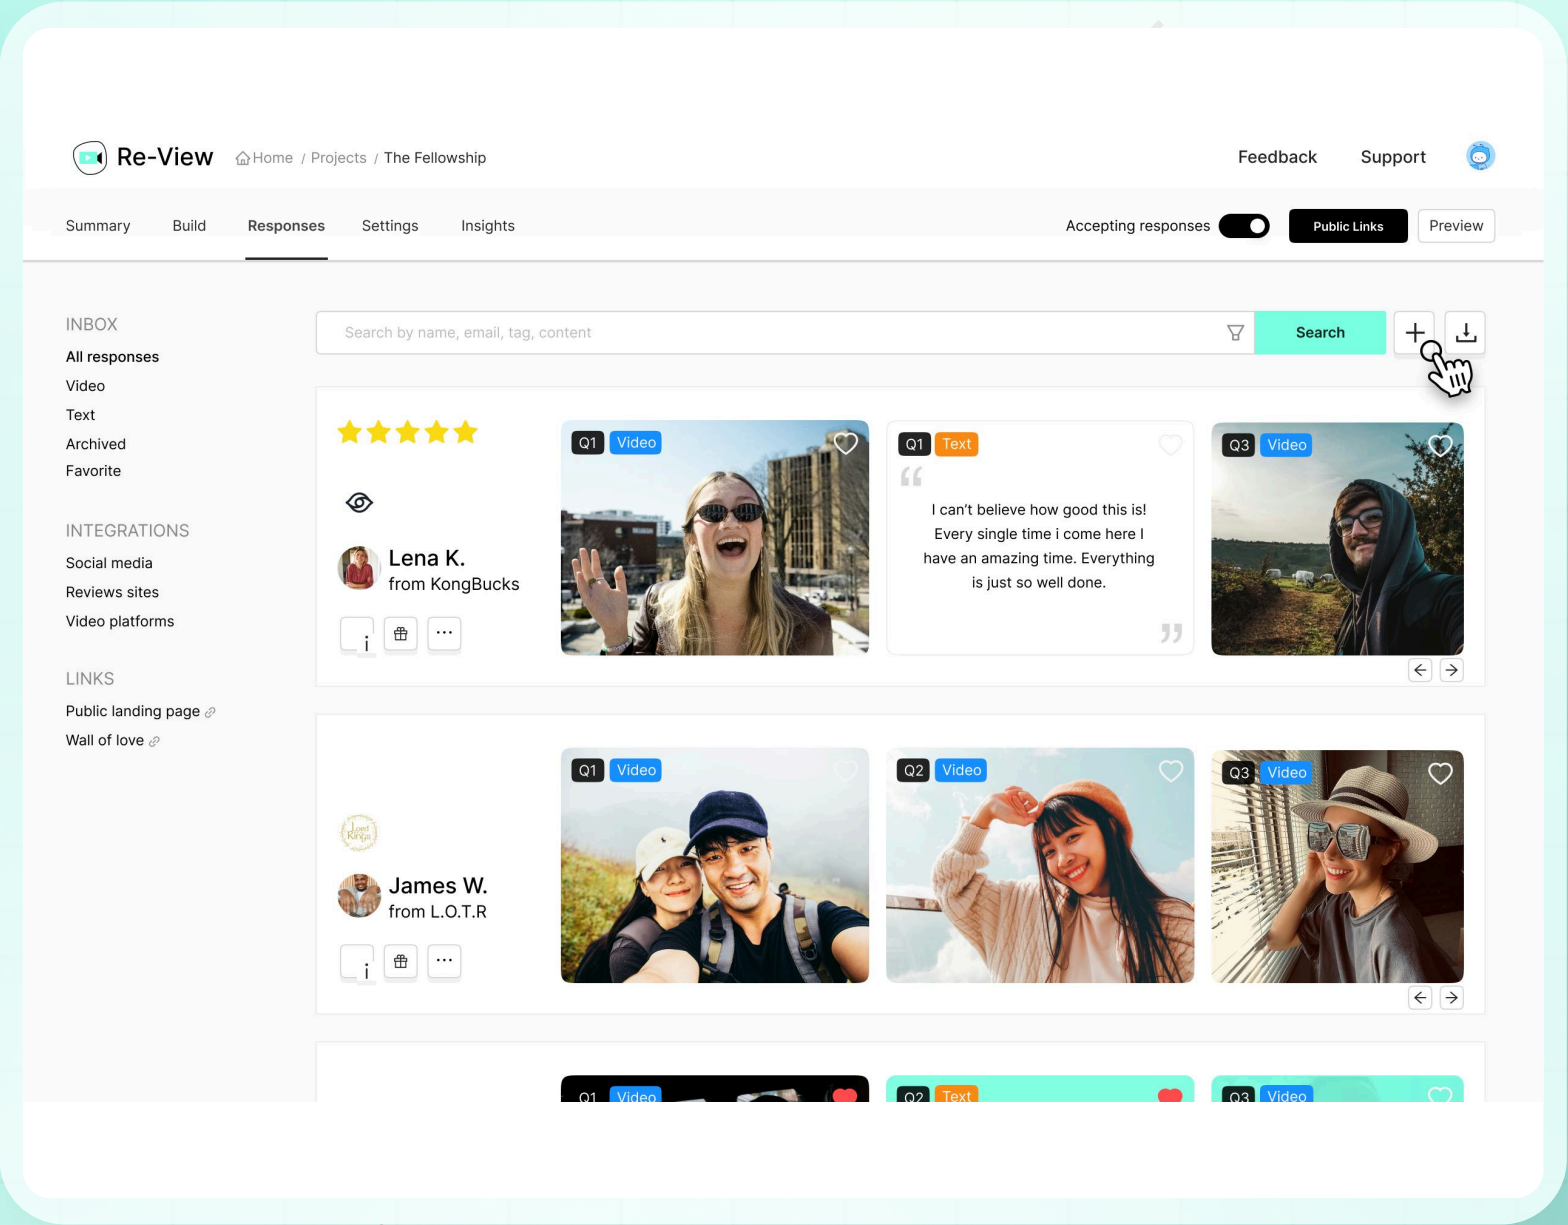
Re-View Home / Projects / The Fellowship

Feedback Support

Summary Build Responses Settings Insights

Accepting responses Public Links Preview

INBOX
All responses
Video
Text
Archived
Favorite

INTEGRATIONS
Social media
Reviews sites
Video platforms

LINKS
Public landing page
Wall of love

Search by name, email, tag, content
Search

Lena K.
from KongBucks
i

Q1 Video

Q1 Text
I can't believe how good this is! Every single time i come here I have an amazing time. Everything is just so well done.

Q3 Video

James W.
from L.O.T.R
i

Q1 Video
Q2 Video
Q3 Video

Q1 Video
Q2 Text
Q3 Video